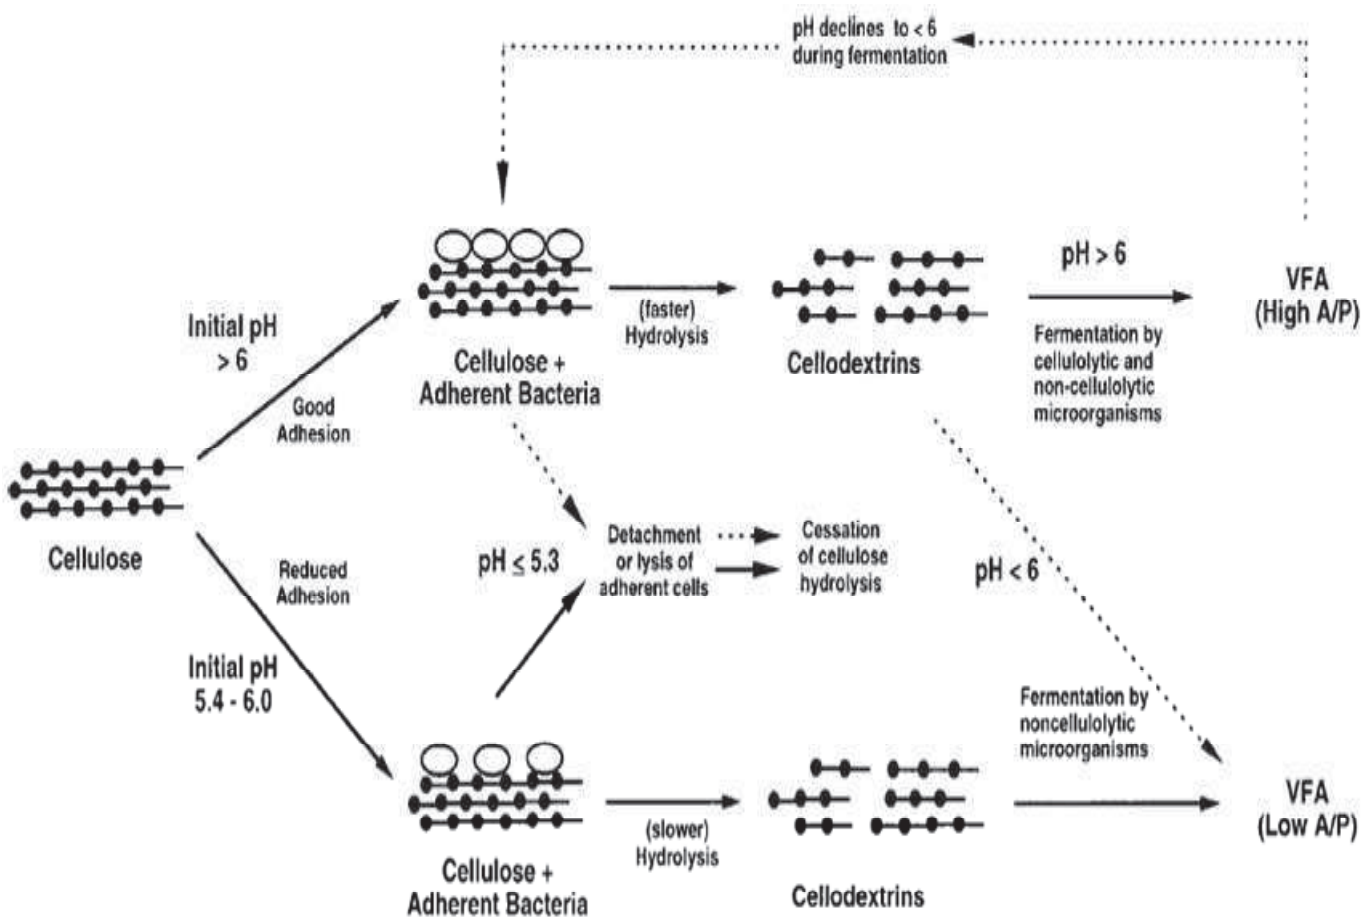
pH declines to < 6 during fermentation

Initial pH > 6

Good Adhesion

Cellulose + Adherent Bacteria

(faster) Hydrolysis

Cellodextrins

pH > 6

Fermentation by cellulolytic and non-cellulolytic microorganisms

VFA (High A/P)

Cellulose

pH $\leq$ 5.3

Detachment or lysis of adherent cells

Cessation of cellulose hydrolysis

pH < 6

Reduced Adhesion

Initial pH 5.4 - 6.0

Fermentation by noncellulolytic microorganisms

VFA (Low A/P)

Cellulose + Adherent Bacteria

(slower) Hydrolysis

Cellodextrins